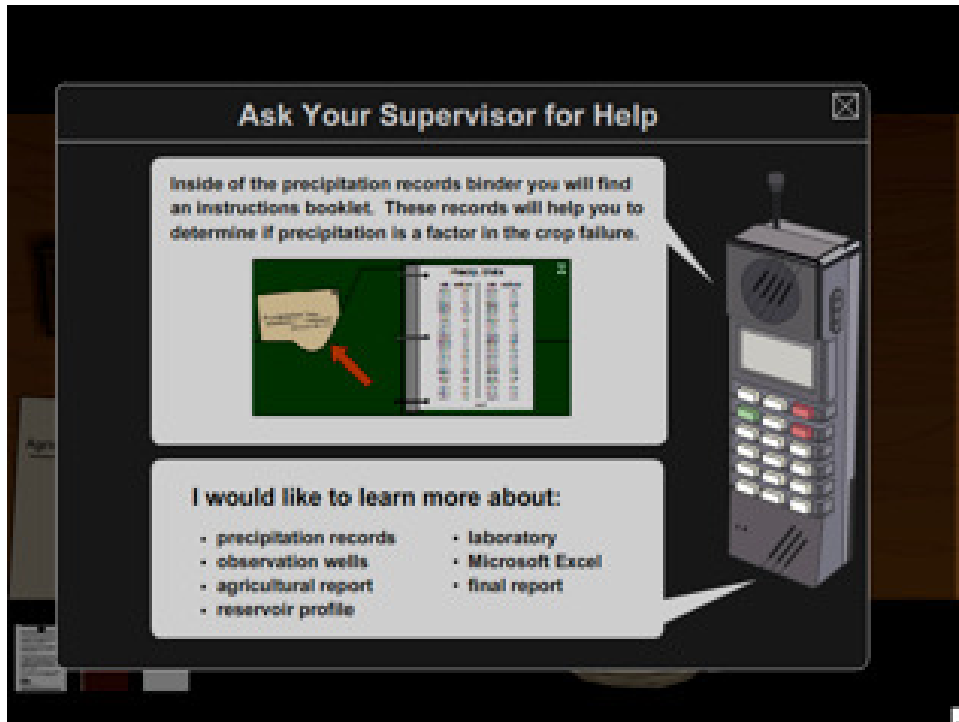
Ask Your Supervisor for Help

Inside of the precipitation records binder you will find an instructions booklet. These records will help you to determine if precipitation is a factor in the crop failure.

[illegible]

I would like to learn more about:

- precipitation records
- observation wells
- agricultural report
- reservoir profile
- laboratory
- Microsoft Excel
- final report

Agric